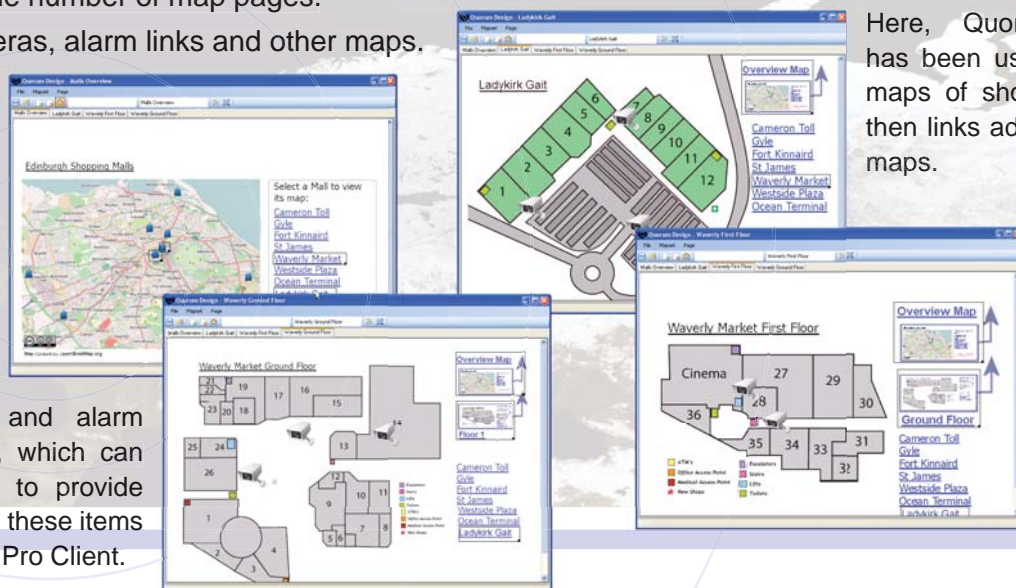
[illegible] number of map pages.
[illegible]eras, alarm links and other maps.

Here, Quor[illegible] has been us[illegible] maps of sho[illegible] then links ad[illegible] maps.

Quorum Design - Malls Overview
File Mapset Page
Malls Overview
Malls Overview | Ladykirk Gait | Waverly First Floor | Waverly Ground Floor
Edinburgh Shopping Malls
Select a Mall to view its map:
Cameron Toll
Gyle
Fort Kinnaird
St James
Waverly Market
Westside Plaza
Ocean Terminal
Map content by OpenStreetMap.org

Quorum Design - Ladykirk Gait
File Mapset Page
Ladykirk Gait
Malls Overview | Ladykirk Gait | Waverly First Floor | Waverly Ground Floor
Ladykirk Gait
1 2 3 4 5 6 7 8 9 10 11 12
Overview Map
Cameron Toll
Gyle
Fort Kinnaird
St James
Waverly Market
Westside Plaza
Ocean Terminal

Quorum Design - Waverly Ground Floor
File Mapset Page
Waverly Ground Floor
Malls Overview | Ladykirk Gait | Waverly First Floor | Waverly Ground Floor
Waverly Market Ground Floor
22 19 21 23 20 18 17 16 15 14 13 25 24 26 12 10 11 9 7 8 5 6 1 2 3 4
Escalators
Stairs
Lifts
Toilets
ATM's
Office Access Point
Medical Access Point
New Shops
Overview Map
Floor 1
Cameron Toll
Gyle
Fort Kinnaird
St James
Westside Plaza
Ocean Terminal
Ladykirk Gait

Quorum Design - Waverly First Floor
File Mapset Page
Waverly First Floor
Malls Overview | Ladykirk Gait | Waverly First Floor | Waverly Ground Floor
Waverly Market First Floor
Cinema 27 29 28 30 36 35 34 33 31 32
ATM's
Office Access Point
Medical Access Point
New Shops
Escalators
Stairs
Lifts
Toilets
Overview Map
Ground Floor
Cameron Toll
Gyle
Fort Kinnaird
St James
Westside Plaza
Ocean Terminal
Ladykirk Gait

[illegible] and alarm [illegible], which can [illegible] to provide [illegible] these items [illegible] Pro Client.